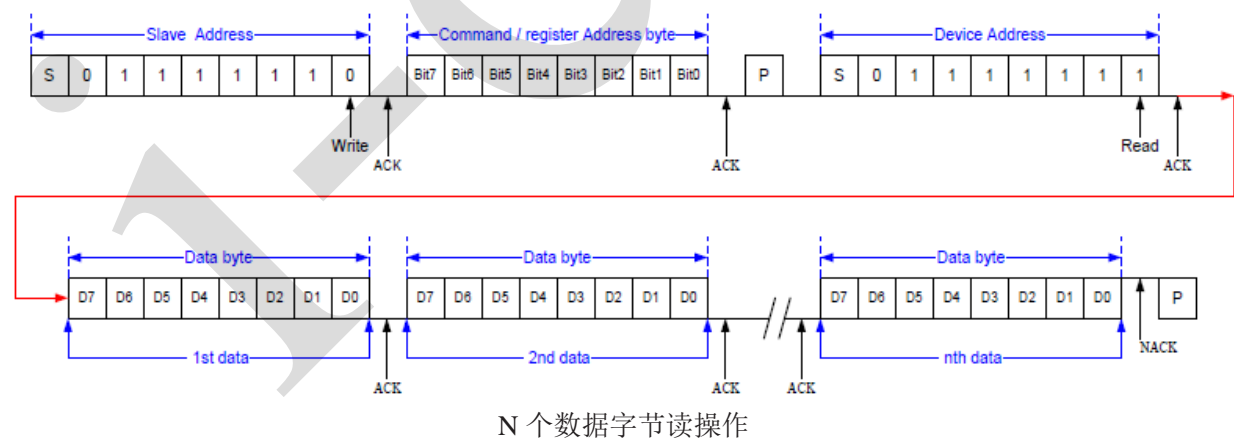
Slave Address

| S | 0 | 1 | 1 | 1 | 1 | 1 | 1 | 0 |
|---|---|---|---|---|---|---|---|---|

Write

ACK

Command / register Address byte

| Bit7 | Bit6 | Bit5 | Bit4 | Bit3 | Bit2 | Bit1 | Bit0 |
|---|---|---|---|---|---|---|---|

ACK

P

Device Address

| S | 0 | 1 | 1 | 1 | 1 | 1 | 1 | 1 |
|---|---|---|---|---|---|---|---|---|

Read

ACK

Data byte

| D7 | D6 | D5 | D4 | D3 | D2 | D1 | D0 |
|---|---|---|---|---|---|---|---|

1st data

ACK

Data byte

| D7 | D6 | D5 | D4 | D3 | D2 | D1 | D0 |
|---|---|---|---|---|---|---|---|

2nd data

ACK

ACK

Data byte

| D7 | D6 | D5 | D4 | D3 | D2 | D1 | D0 |
|---|---|---|---|---|---|---|---|

nth data

NACK

P

N 个数据字节读操作